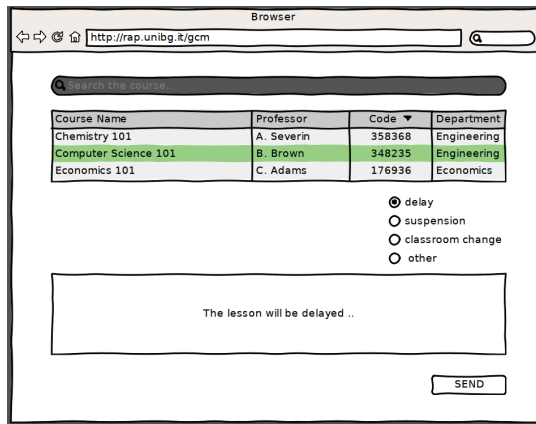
Browser

http://rap.unibg.it/gcm

Search the course..

| Course Name | Professor | Code ▼ | Department |
|---|---|---|---|
| Chemistry 101 | A. Severin | 358368 | Engineering |
| Computer Science 101 | B. Brown | 348235 | Engineering |
| Economics 101 | C. Adams | 176936 | Economics |

delay
suspension
classroom change
other

The lesson will be delayed ..

SEND